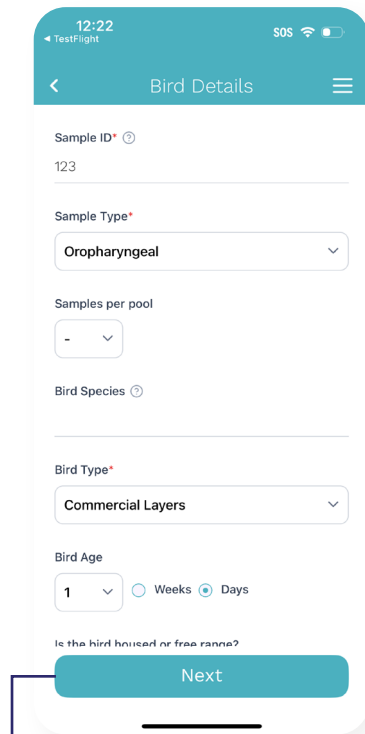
12:22
◂ TestFlight
SOS

Bird Details

Sample ID* ?
123

Sample Type*
Oropharyngeal

Samples per pool
-

Bird Species ?

Bird Type*
Commercial Layers

Bird Age
1
Weeks
Days

Is the bird housed or free range?

Next